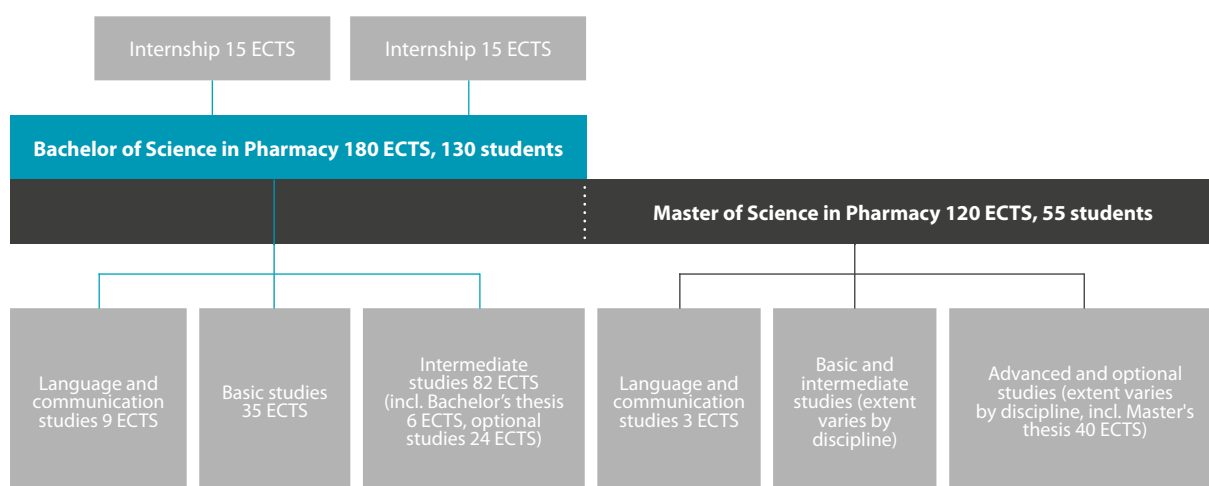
Internship 15 ECTS

Internship 15 ECTS

Bachelor of Science in Pharmacy 180 ECTS, 130 students

Master of Science in Pharmacy 120 ECTS, 55 students

Language and communication studies 9 ECTS

Basic studies 35 ECTS

Intermediate studies 82 ECTS (incl. Bachelor's thesis 6 ECTS, optional studies 24 ECTS)

Language and communication studies 3 ECTS

Basic and intermediate studies (extent varies by discipline)

Advanced and optional studies (extent varies by discipline, incl. Master's thesis 40 ECTS)